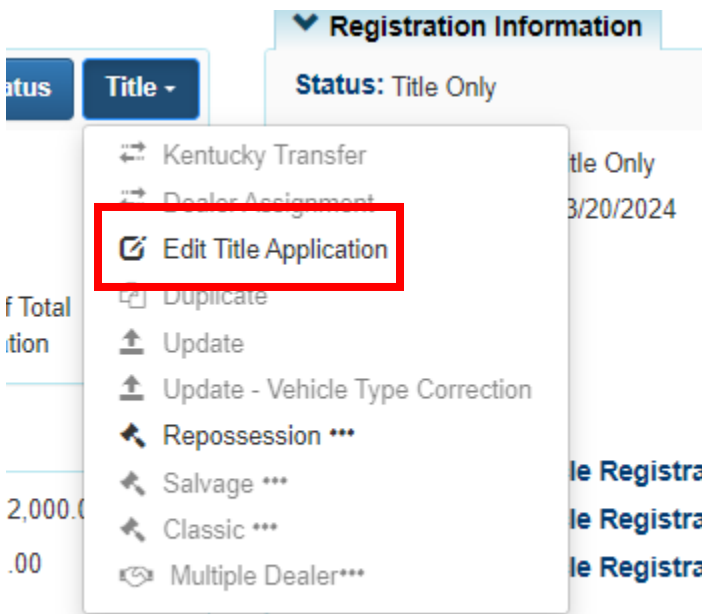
atus Title ▾

Registration Information

Status: Title Only

Kentucky Transfer
Dealer Assignment
Edit Title Application
Duplicate
Update
Update - Vehicle Type Correction
Repossession •••
Salvage •••
Classic •••
Multiple Dealer•••

tle Only
3/20/2024

f Total
ation

2,000.0
.00

le Registra
le Registra
le Registra